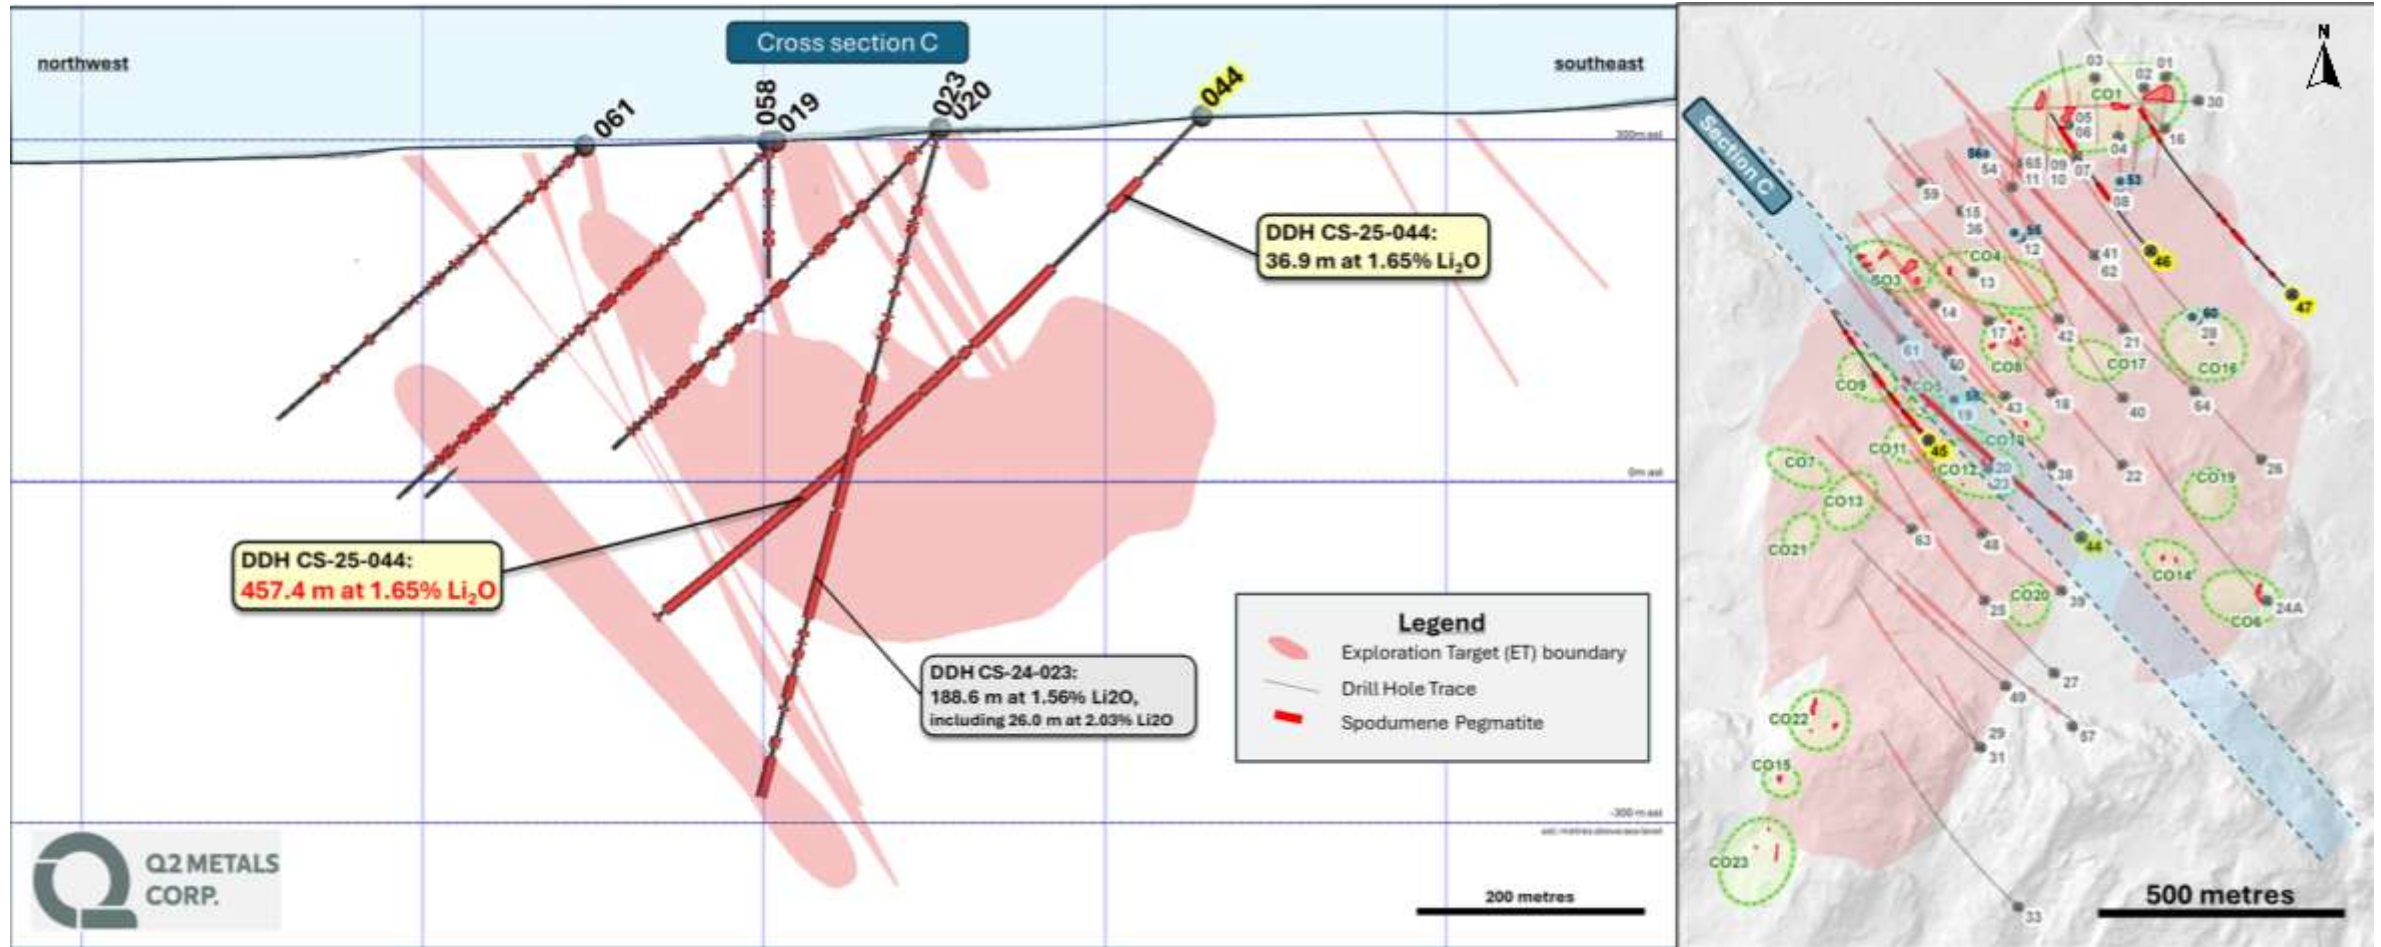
Cross section C

northwest

southeast

061

058
019

023
020

044

300 m asl

0m asl

-300 m asl

asl: metres above sea level

DDH CS-25-044:
36.9 m at 1.65% Li$_2$O

DDH CS-25-044:
457.4 m at 1.65% Li$_2$O

DDH CS-24-023:
188.6 m at 1.56% Li2O,
including 26.0 m at 2.03% Li2O

Legend
Exploration Target (ET) boundary
Drill Hole Trace
Spodumene Pegmatite

Q2 METALS CORP.

200 metres

N

Section C

03 02 01 CO1 30 05 06 04 16 56 54 65 11 09 10 07 53 08 59 15 36 55 12 41 62 46 47 CO3 CO4 13 14 60 17 42 21 28 61 50 CO8 CO17 CO16 CO9 CO5 58 19 43 18 40 64 CO10 CO11 45 CO7 CO12 20 23 38 22 CO19 26 CO13 63 48 44 CO21 CO14 CO20 25 39 24A CO6 27 49 CO22 29 31 57 CO15 CO23 33

500 metres